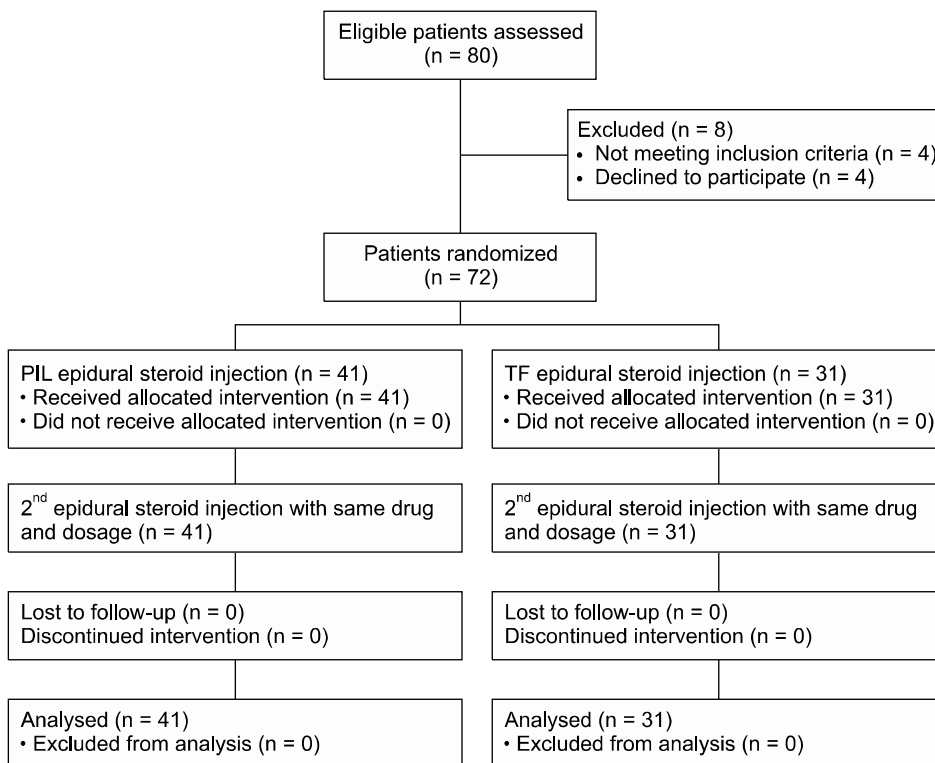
Eligible patients assessed
(n = 80)

Excluded (n = 8)
• Not meeting inclusion criteria (n = 4)
• Declined to participate (n = 4)

Patients randomized
(n = 72)

PIL epidural steroid injection (n = 41)
• Received allocated intervention (n = 41)
• Did not receive allocated intervention (n = 0)

2$^{nd}$ epidural steroid injection with same drug and dosage (n = 41)

Lost to follow-up (n = 0)
Discontinued intervention (n = 0)

Analysed (n = 41)
• Excluded from analysis (n = 0)

TF epidural steroid injection (n = 31)
• Received allocated intervention (n = 31)
• Did not receive allocated intervention (n = 0)

2$^{nd}$ epidural steroid injection with same drug and dosage (n = 31)

Lost to follow-up (n = 0)
Discontinued intervention (n = 0)

Analysed (n = 31)
• Excluded from analysis (n = 0)